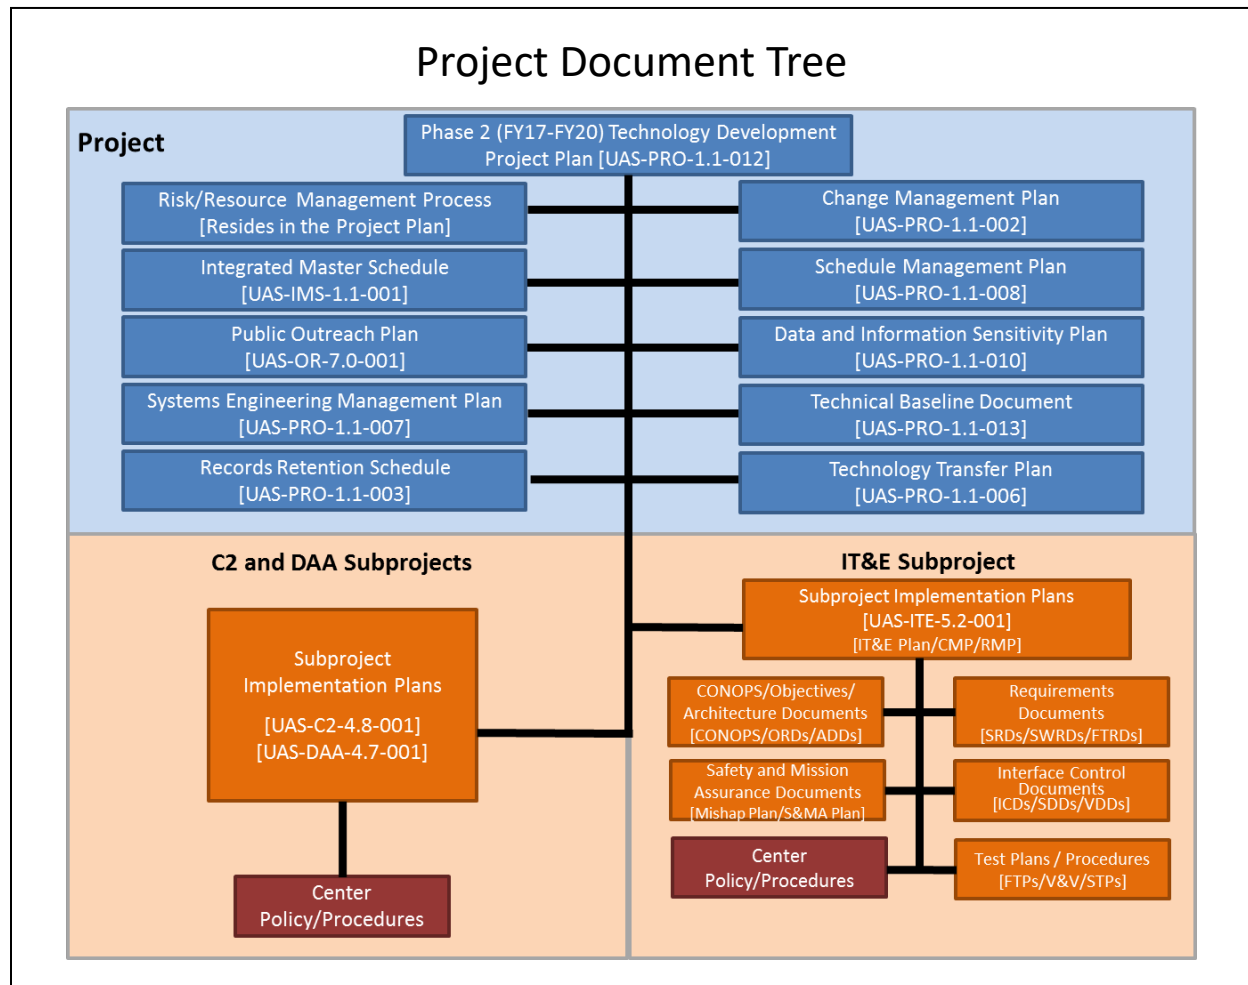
Project Document Tree

Project

Phase 2 (FY17-FY20) Technology Development Project Plan [UAS-PRO-1.1-012]

Risk/Resource Management Process [Resides in the Project Plan]

Change Management Plan [UAS-PRO-1.1-002]

Integrated Master Schedule [UAS-IMS-1.1-001]

Schedule Management Plan [UAS-PRO-1.1-008]

Public Outreach Plan [UAS-OR-7.0-001]

Data and Information Sensitivity Plan [UAS-PRO-1.1-010]

Systems Engineering Management Plan [UAS-PRO-1.1-007]

Technical Baseline Document [UAS-PRO-1.1-013]

Records Retention Schedule [UAS-PRO-1.1-003]

Technology Transfer Plan [UAS-PRO-1.1-006]

C2 and DAA Subprojects

Subproject Implementation Plans [UAS-C2-4.8-001] [UAS-DAA-4.7-001]

Center Policy/Procedures

IT&E Subproject

Subproject Implementation Plans [UAS-ITE-5.2-001] [IT&E Plan/CMP/RMP]

CONOPS/Objectives/ Architecture Documents [CONOPS/ORDs/ADDs]

Requirements Documents [SRDs/SWRDs/FTRDs]

Safety and Mission Assurance Documents [Mishap Plan/S&MA Plan]

Interface Control Documents [ICDs/SDDs/VDDs]

Center Policy/Procedures

Test Plans / Procedures [FTPs/V&V/STPs]